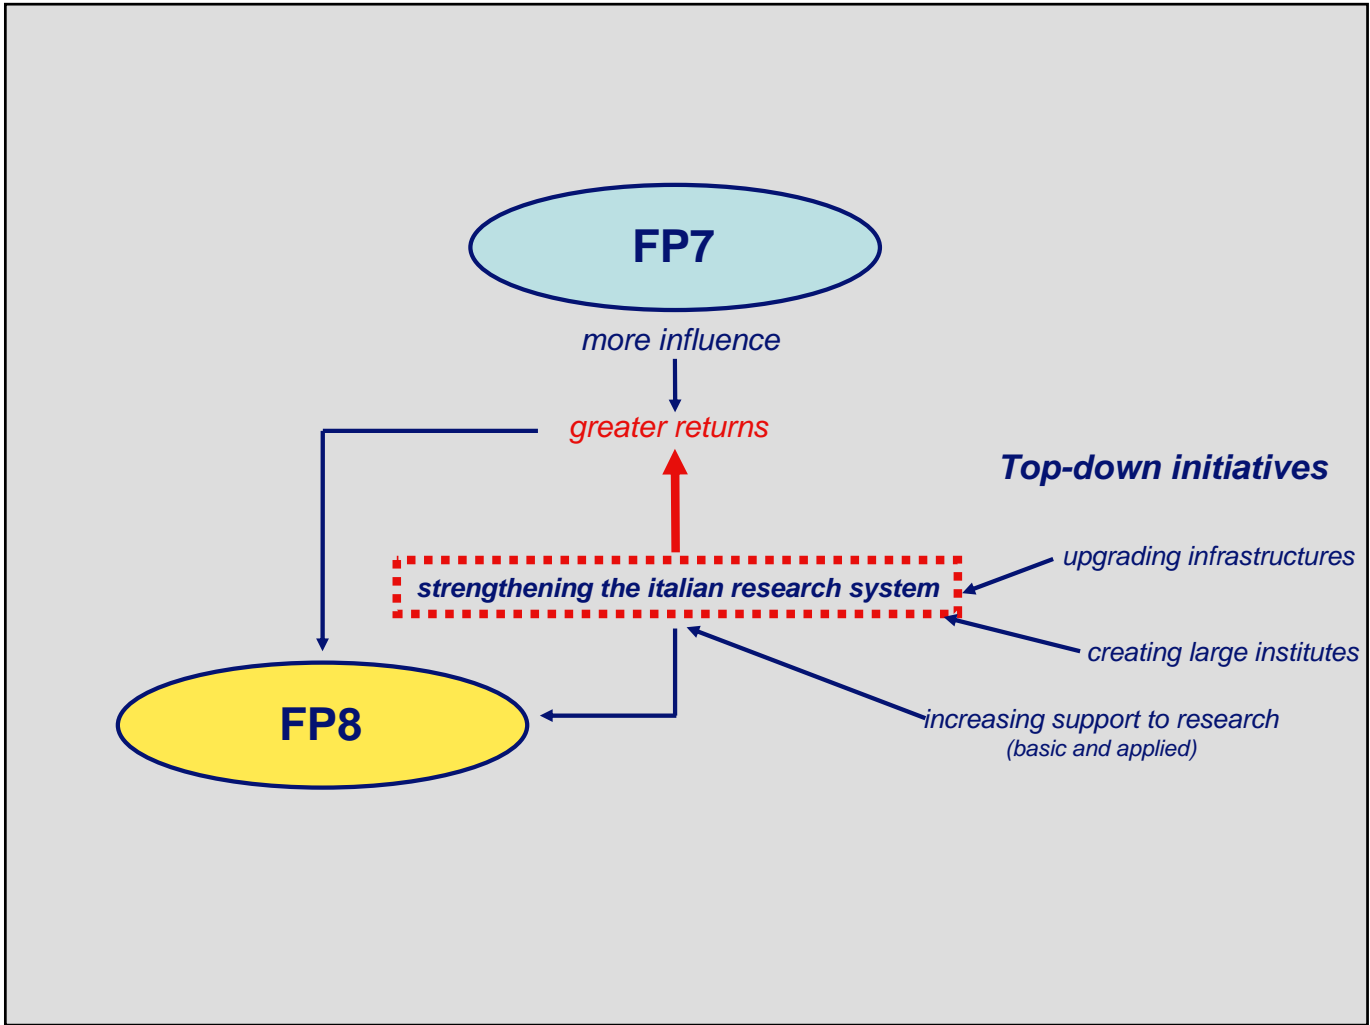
FP7

more influence

greater returns

Top-down initiatives

strengthening the italian research system

upgrading infrastructures

creating large institutes

increasing support to research
(basic and applied)

FP8